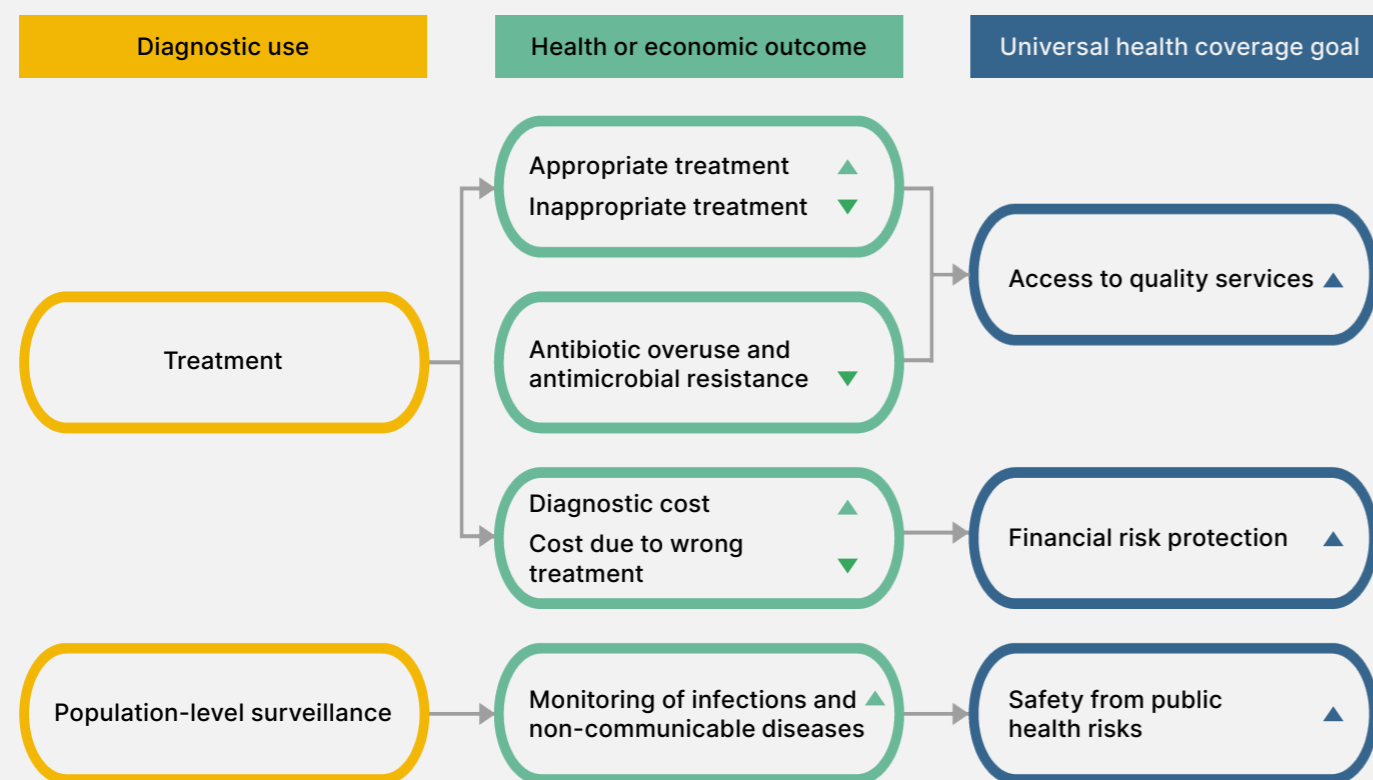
Diagnostic use

Health or economic outcome

Universal health coverage goal

Treatment

Appropriate treatment

Inappropriate treatment

Antibiotic overuse and antimicrobial resistance

Diagnostic cost

Cost due to wrong treatment

Access to quality services

Financial risk protection

Population-level surveillance

Monitoring of infections and non-communicable diseases

Safety from public health risks